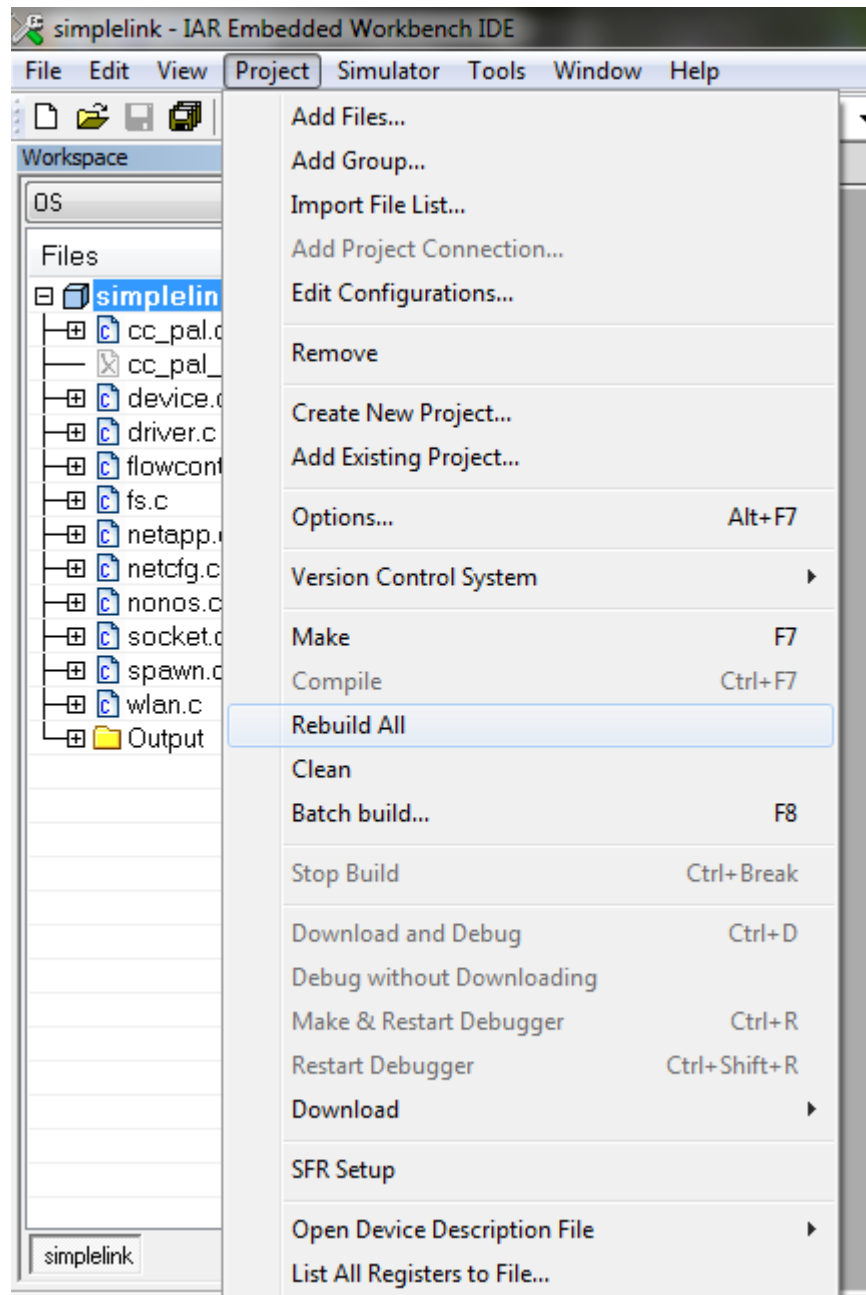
simplelink - IAR Embedded Workbench IDE

File Edit View Project Simulator Tools Window Help

Workspace

OS

Files

simplelin
cc_pal.c
cc_pal_
device.c
driver.c
flowcont
fs.c
netapp.c
netcfg.c
nonos.c
socket.c
spawn.c
wlan.c
Output

simplelink

Add Files...
Add Group...
Import File List...
Add Project Connection...
Edit Configurations...

Remove

Create New Project...
Add Existing Project...

Options... Alt+F7

Version Control System

Make F7
Compile Ctrl+F7
Rebuild All
Clean
Batch build... F8

Stop Build Ctrl+Break

Download and Debug Ctrl+D
Debug without Downloading
Make & Restart Debugger Ctrl+R
Restart Debugger Ctrl+Shift+R
Download

SFR Setup

Open Device Description File
List All Registers to File...